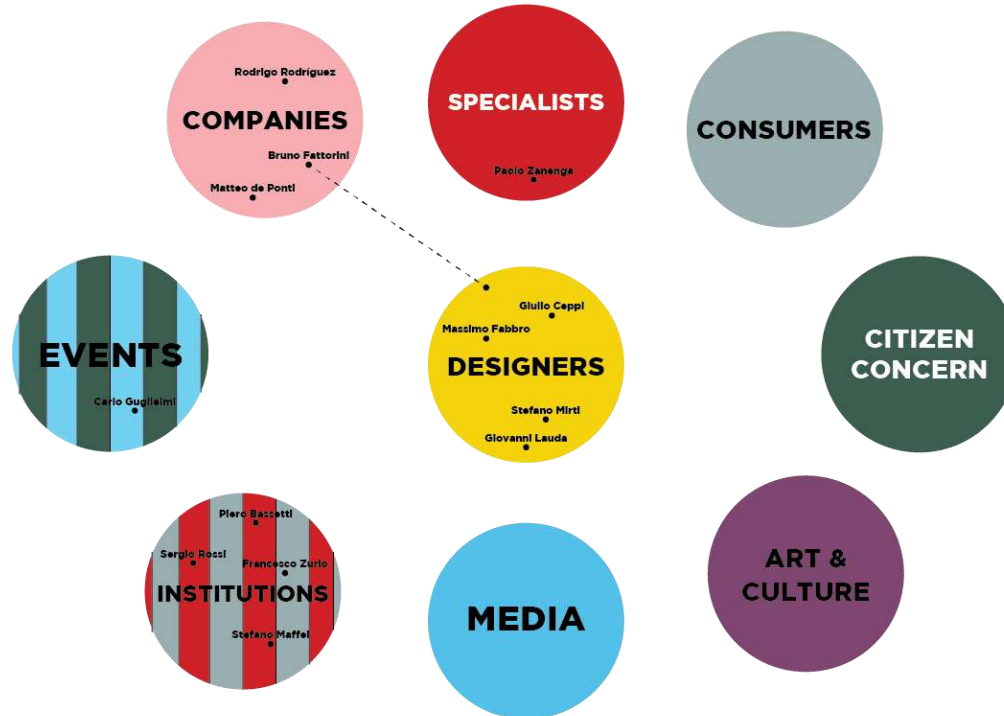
Rodrigo Rodríguez
COMPANIES
Bruno Fattorini
Matteo de Ponti

SPECIALISTS
Paolo Zanenga

CONSUMERS

EVENTS
Carlo Guglielmi

Giulio Ceppi
Massimo Fabbro
DESIGNERS
Stefano Mirti
Giovanni Lauda

CITIZEN CONCERN

Piero Bassetti
Sergio Rossi
Francesco Zurlo
INSTITUTIONS
Stefano Maffei

MEDIA

ART & CULTURE